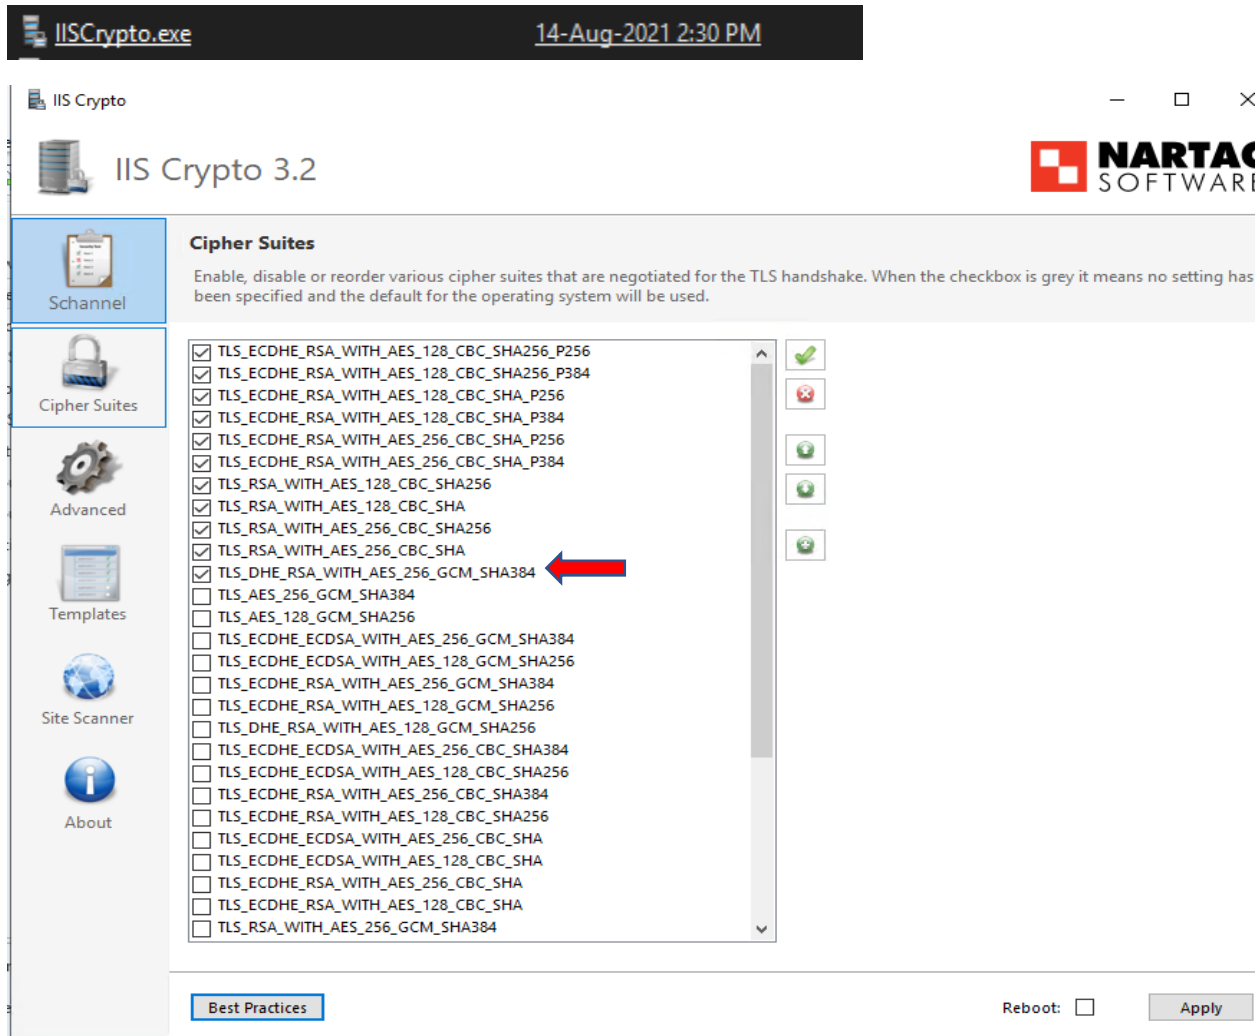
IISCrypto.exe 14-Aug-2021 2:30 PM

IIS Crypto

IIS Crypto 3.2

NARTAC SOFTWARE

Schannel
Cipher Suites
Advanced
Templates
Site Scanner
About

Cipher Suites

Enable, disable or reorder various cipher suites that are negotiated for the TLS handshake. When the checkbox is grey it means no setting has been specified and the default for the operating system will be used.

TLS_ECDHE_RSA_WITH_AES_128_CBC_SHA256_P256
TLS_ECDHE_RSA_WITH_AES_128_CBC_SHA256_P384
TLS_ECDHE_RSA_WITH_AES_128_CBC_SHA_P256
TLS_ECDHE_RSA_WITH_AES_128_CBC_SHA_P384
TLS_ECDHE_RSA_WITH_AES_256_CBC_SHA_P256
TLS_ECDHE_RSA_WITH_AES_256_CBC_SHA_P384
TLS_RSA_WITH_AES_128_CBC_SHA256
TLS_RSA_WITH_AES_128_CBC_SHA
TLS_RSA_WITH_AES_256_CBC_SHA256
TLS_RSA_WITH_AES_256_CBC_SHA
TLS_DHE_RSA_WITH_AES_256_GCM_SHA384
TLS_AES_256_GCM_SHA384
TLS_AES_128_GCM_SHA256
TLS_ECDHE_ECDSA_WITH_AES_256_GCM_SHA384
TLS_ECDHE_ECDSA_WITH_AES_128_GCM_SHA256
TLS_ECDHE_RSA_WITH_AES_256_GCM_SHA384
TLS_ECDHE_RSA_WITH_AES_128_GCM_SHA256
TLS_DHE_RSA_WITH_AES_128_GCM_SHA256
TLS_ECDHE_ECDSA_WITH_AES_256_CBC_SHA384
TLS_ECDHE_ECDSA_WITH_AES_128_CBC_SHA256
TLS_ECDHE_RSA_WITH_AES_256_CBC_SHA384
TLS_ECDHE_RSA_WITH_AES_128_CBC_SHA256
TLS_ECDHE_ECDSA_WITH_AES_256_CBC_SHA
TLS_ECDHE_ECDSA_WITH_AES_128_CBC_SHA
TLS_ECDHE_RSA_WITH_AES_256_CBC_SHA
TLS_ECDHE_RSA_WITH_AES_128_CBC_SHA
TLS_RSA_WITH_AES_256_GCM_SHA384

Best Practices
Reboot:
Apply